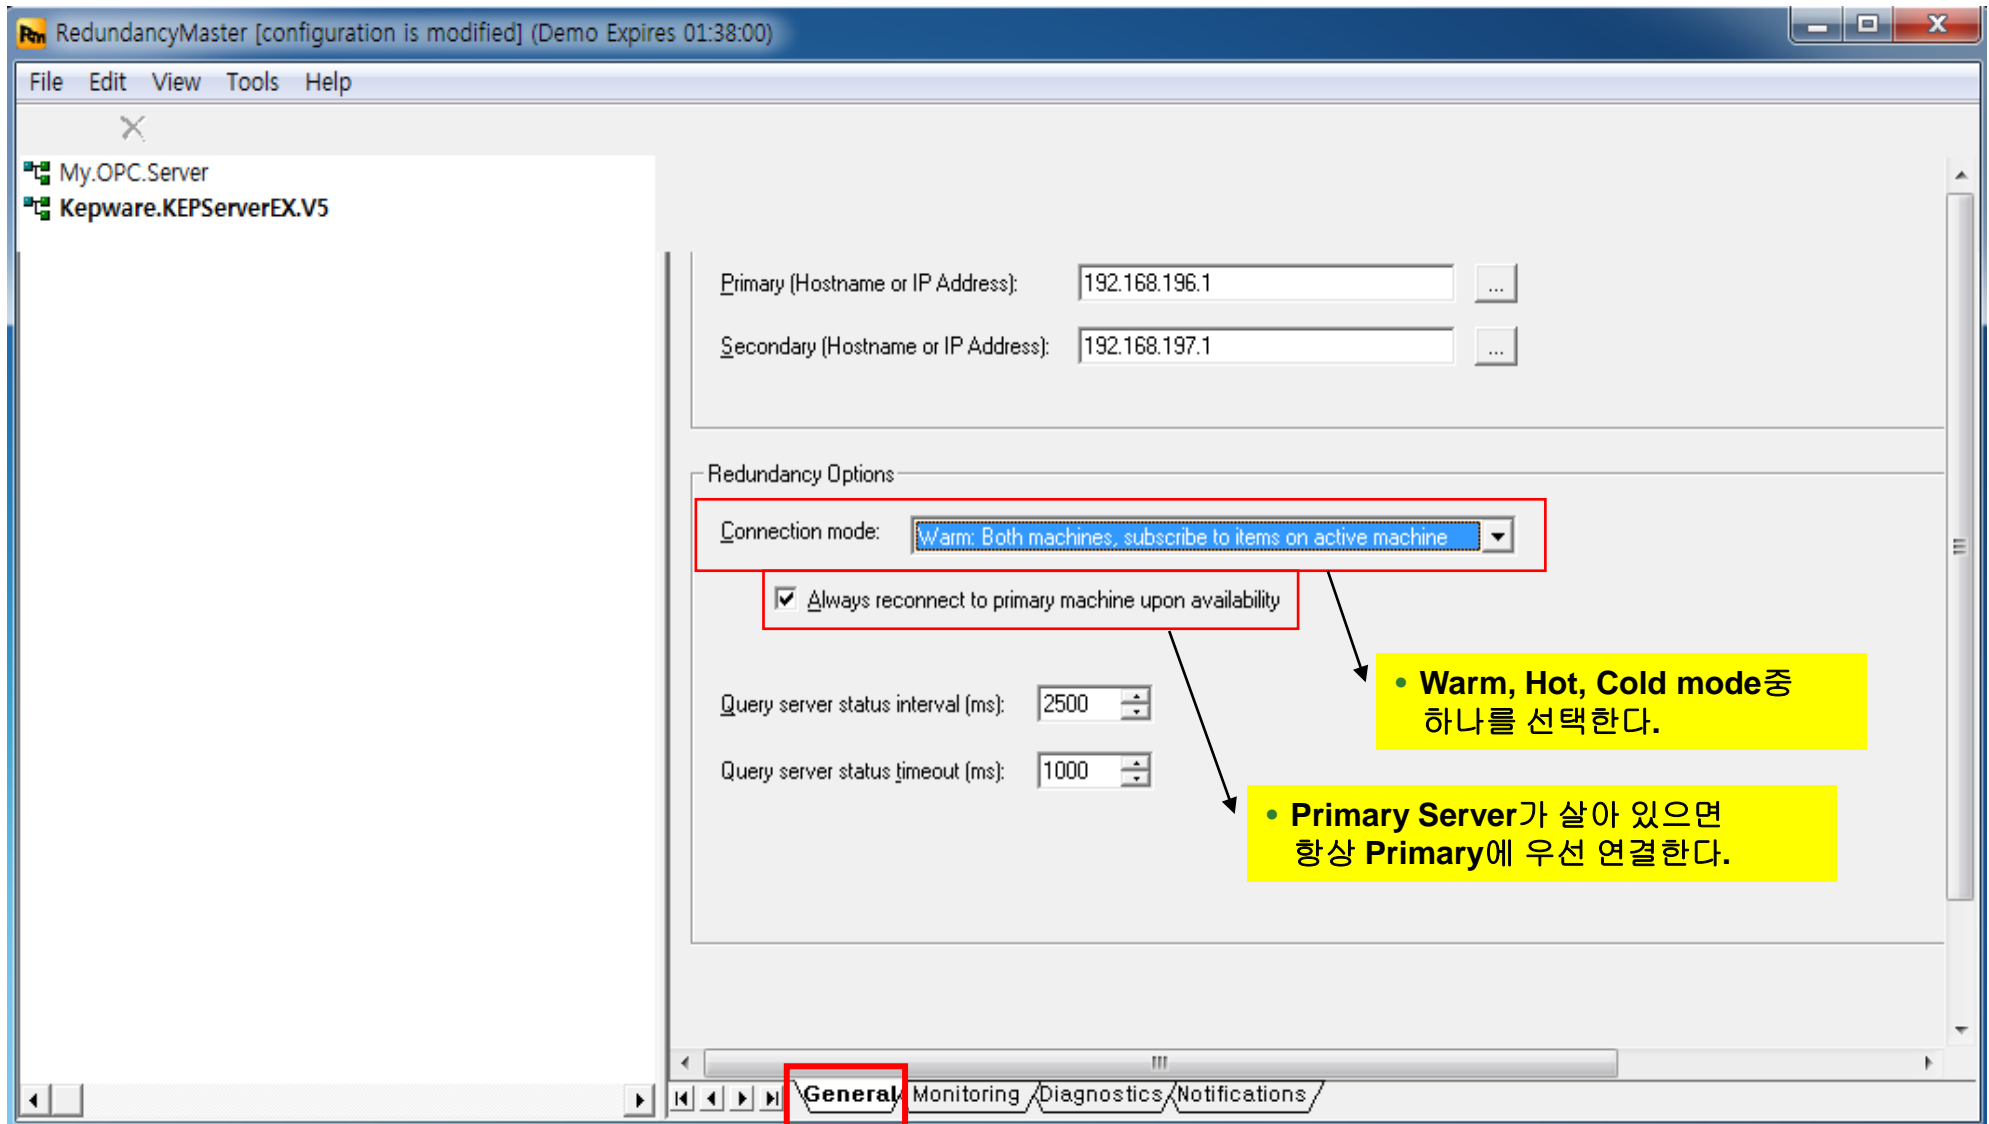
RedundancyMaster [configuration is modified] (Demo Expires 01:38:00)

File Edit View Tools Help

My.OPC.Server
Kepware.KEPServerEX.V5

Primary (Hostname or IP Address): 192.168.196.1 ...

Secondary (Hostname or IP Address): 192.168.197.1 ...

Redundancy Options

Connection mode: Warm: Both machines, subscribe to items on active machine

Always reconnect to primary machine upon availability

Query server status interval (ms): 2500

Query server status timeout (ms): 1000

• Warm, Hot, Cold mode중 하나를 선택한다.

• Primary Server가 살아 있으면 항상 Primary에 우선 연결한다.

General Monitoring Diagnostics Notifications